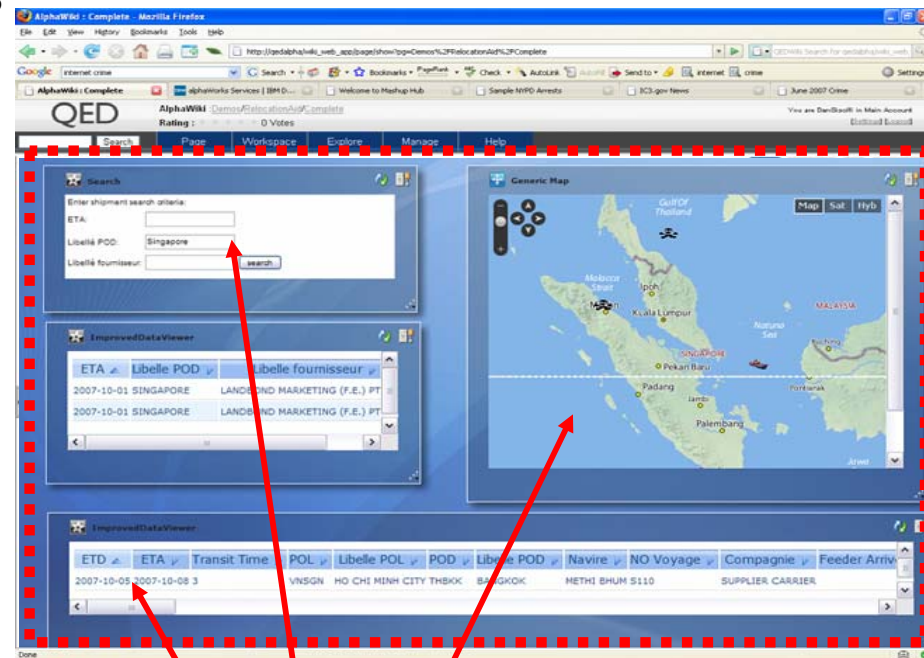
AlphaWiki : Complete - Mozilla Firefox

File Edit View History Bookmarks Tools Help

http://qedalpha/wiki_web_app/page/show?pg=Demos%2FRelocationAid%2FComplete

Google internet crime Search Bookmarks PageRank Check AutoLink AutoFill Send to internet crime Settings

AlphaWiki : Complete alphaWorks Services | IBM D... Welcome to Mashup Hub Sample NYPD Arrests IC3.gov News June 2007 Crime

QED

AlphaWiki Demos/RelocationAid/Complete

Rating : 0 Votes

You are DanGSoofft in Main Account [Settings] [Logout]

Search

Page Workspace Explore Manage Help

Search

Enter shipment search criteria:

ETA:

Libellé POD: Singapore

Libellé fournisseur: search

ImprovedDataViewer

| ETA | Libelle POD | Libelle fournisseur |
|---|---|---|
| 2007-10-01 | SINGAPORE | LANDBOND MARKETING (F.E.) PT |
| 2007-10-01 | SINGAPORE | LANDBOND MARKETING (F.E.) PT |

Generic Map

Map Sat Hyb

Gulf of Thailand

Malacca Strait

Medan

Ipoh

Kuala Lumpur

MALAYSIA

Natuna Sea

SINGAPORE

Pekan Baru

Kuching

Padang

Jambi

Pontianak

Palembang

Java

ImprovedDataViewer

| ETD | ETA | Transit Time | POL | Libelle POL | POD | Libelle POD | Navire | NO Voyage | Compagnie | Feeder Arriv |
|---|---|---|---|---|---|---|---|---|---|---|
| 2007-10-05 | 2007-10-08 | 3 | VNSGN | HO CHI MINH CITY | THBKK | BANGKOK | METHI BHUM | S110 | SUPPLIER CARRIER | |

Done